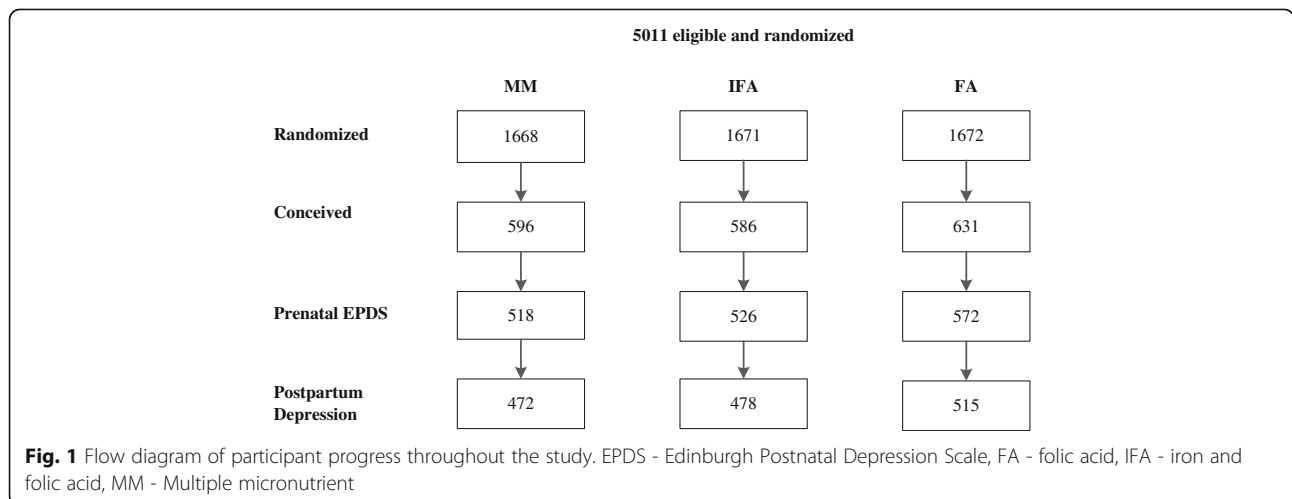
5011 eligible and randomized

MM

IFA

FA

Randomized

1668

1671

1672

Conceived

596

586

631

Prenatal EPDS

518

526

572

Postpartum Depression

472

478

515

**Fig. 1** Flow diagram of participant progress throughout the study. EPDS - Edinburgh Postnatal Depression Scale, FA - folic acid, IFA - iron and folic acid, MM - Multiple micronutrient